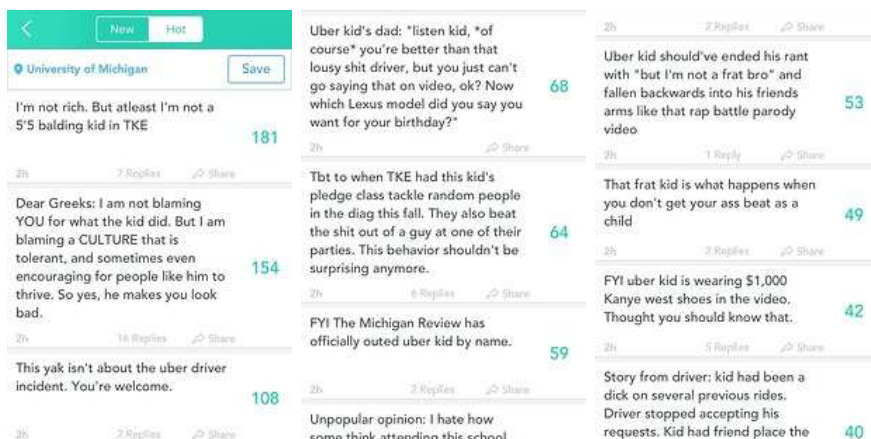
New Hot

University of Michigan Save

I'm not rich. But atleast I'm not a 5'5 balding kid in TKE
181
2h 7 Replies Share

Dear Greeks: I am not blaming YOU for what the kid did. But I am blaming a CULTURE that is tolerant, and sometimes even encouraging for people like him to thrive. So yes, he makes you look bad.
154
2h 16 Replies Share

This yak isn't about the uber driver incident. You're welcome.
108
2h 2 Replies Share

Uber kid's dad: "listen kid, *of course* you're better than that lousy shit driver, but you just can't go saying that on video, ok? Now which Lexus model did you say you want for your birthday?"
68
2h Share

Tbt to when TKE had this kid's pledge class tackle random people in the diag this fall. They also beat the shit out of a guy at one of their parties. This behavior shouldn't be surprising anymore.
64
2h 6 Replies Share

FYI The Michigan Review has officially outed uber kid by name.
59
2h 2 Replies Share

Unpopular opinion: I hate how some think attending this school

2h 2 Replies Share

Uber kid should've ended his rant with "but I'm not a frat bro" and fallen backwards into his friends arms like that rap battle parody video
53
2h 1 Reply Share

That frat kid is what happens when you don't get your ass beat as a child
49
2h 2 Replies Share

FYI uber kid is wearing $1,000 Kanye west shoes in the video. Thought you should know that.
42
2h 5 Replies Share

Story from driver: kid had been a dick on several previous rides. Driver stopped accepting his requests. Kid had friend place the
40